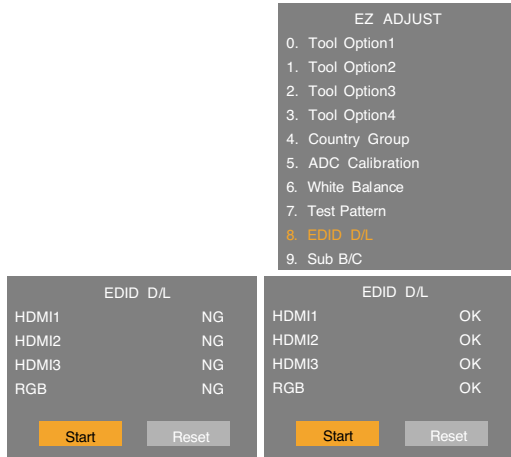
EZ ADJUST
0. Tool Option1
1. Tool Option2
2. Tool Option3
3. Tool Option4
4. Country Group
5. ADC Calibration
6. White Balance
7. Test Pattern
8. EDID D/L
9. Sub B/C

EDID D/L

| | |
|---|---|
| HDMI1 | NG |
| HDMI2 | NG |
| HDMI3 | NG |
| RGB | NG |

Start Reset

EDID D/L

| | |
|---|---|
| HDMI1 | OK |
| HDMI2 | OK |
| HDMI3 | OK |
| RGB | OK |

Start Reset